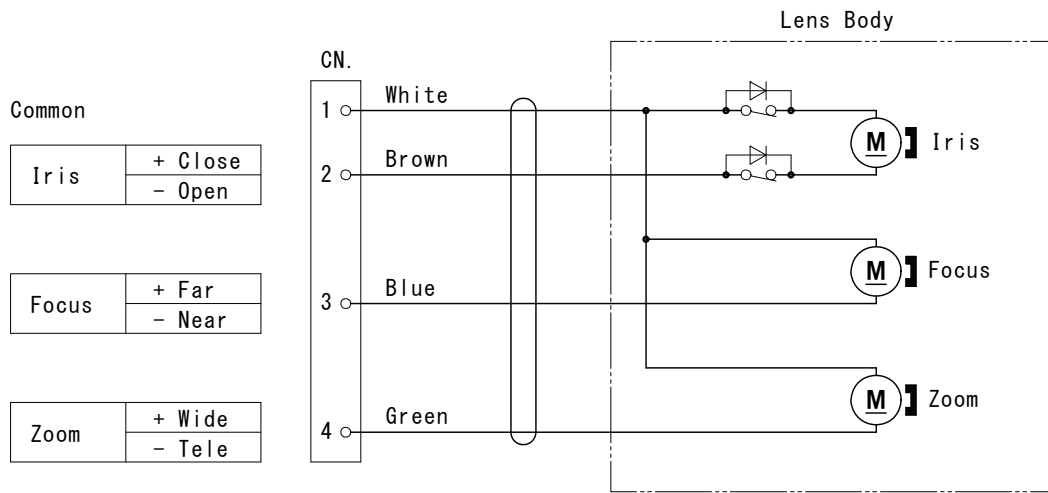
Lens Body

CN.

Common

| Iris | + Close |
|---|---|
| | - Open |

| Focus | + Far |
|---|---|
| | - Near |

| Zoom | + Wide |
|---|---|
| | - Tele |

1 White
2 Brown
3 Blue
4 Green

M Iris
M Focus
M Zoom